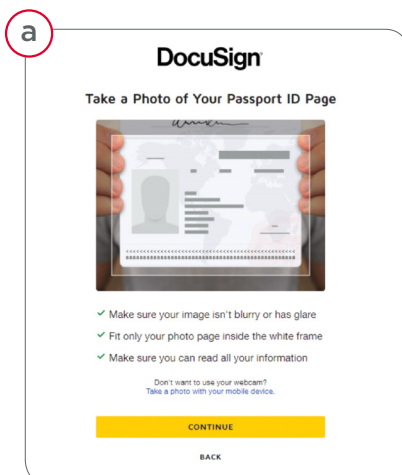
a

DocuSign

Take a Photo of Your Passport ID Page

✓ Make sure your image isn't blurry or has glare

✓ Fit only your photo page inside the white frame

✓ Make sure you can read all your information

Don't want to use your webcam?
Take a photo with your mobile device.

CONTINUE

BACK